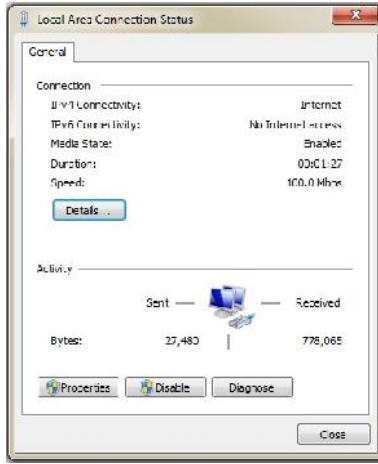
Local Area Connection Status

General

Connection

IPv4 Connectivity: Internet

IPv6 Connectivity: No Internet access

Media State: Enabled

Duration: 00:01:27

Speed: 100.0 Mbps

Details...

Activity

Sent — — Received

Bytes: 27,480 | 778,065

Properties Disable Diagnose

Close